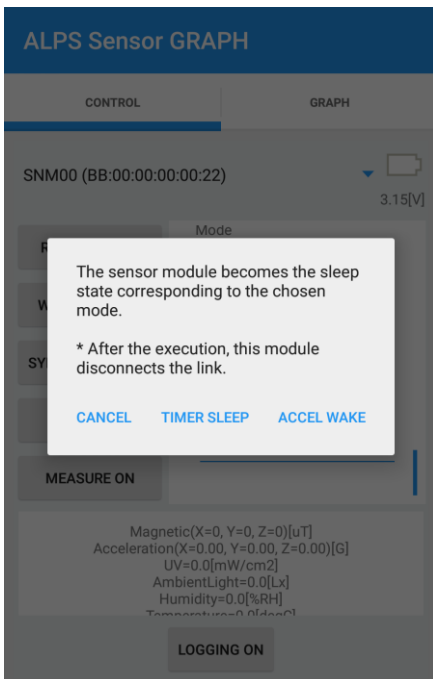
ALPS Sensor GRAPH

CONTROL

GRAPH

SNM00 (BB:00:00:00:00:22)

3.15[V]

R

Mode

W

SY

The sensor module becomes the sleep state corresponding to the chosen mode.

* After the execution, this module disconnects the link.

CANCEL

TIMER SLEEP

ACCEL WAKE

MEASURE ON

Magnetic(X=0, Y=0, Z=0)[uT]
Acceleration(X=0.00, Y=0.00, Z=0.00)[G]
UV=0.0[mW/cm2]
AmbientLight=0.0[Lx]
Humidity=0.0[%RH]
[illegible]

LOGGING ON